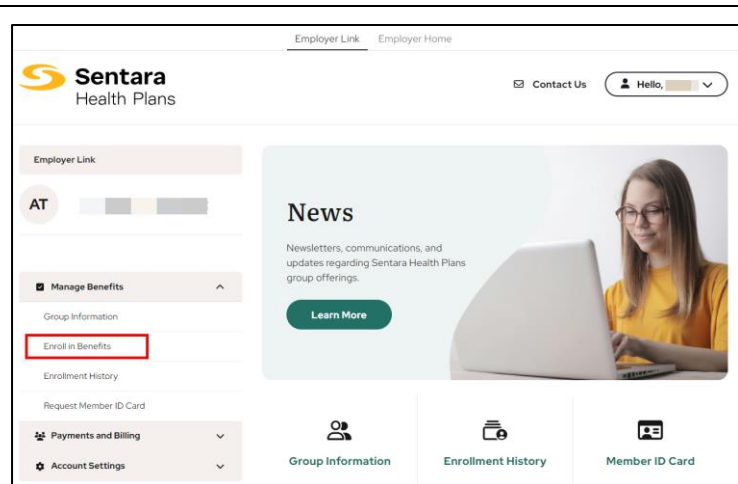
Employer Link Employer Home

Sentara
Health Plans

Contact Us

Hello,

Employer Link

AT

Manage Benefits

Group Information

Enroll in Benefits

Enrollment History

Request Member ID Card

Payments and Billing

Account Settings

News

Newsletters, communications, and updates regarding Sentara Health Plans group offerings.

Learn More

Group Information

Enrollment History

Member ID Card